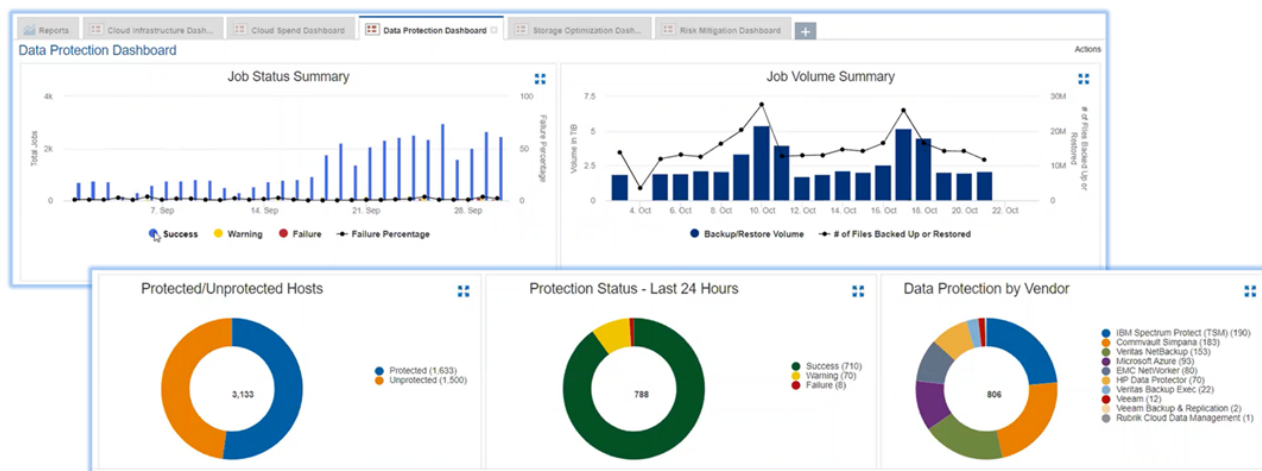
Reports | Cloud Infrastructure Dash... | Cloud Spend Dashboard | Data Protection Dashboard | Storage Optimization Dash... | Risk Mitigation Dashboard | +

Data Protection Dashboard

Actions

Job Status Summary

Total Jobs

Failure Percentage

4k
2k
0

100
50
0

7. Sep
14. Sep
21. Sep
28. Sep

Success
Warning
Failure
Failure Percentage

Job Volume Summary

Volume in TiB

# of Files Backed Up or Restored

7.5
5
2.5
0

30M
20M
10M
0

4. Oct
6. Oct
8. Oct
10. Oct
12. Oct
14. Oct
16. Oct
18. Oct
20. Oct
22. Oct

Backup/Restore Volume
# of Files Backed Up or Restored

Protected/Unprotected Hosts

3,133

Protected (1,633)
Unprotected (1,500)

Protection Status - Last 24 Hours

788

Success (710)
Warning (70)
Failure (8)

Data Protection by Vendor

806

IBM Spectrum Protect (TSM) (190)
Commvault Simpana (183)
Veritas NetBackup (153)
Microsoft Azure (93)
EMC NetWorker (80)
HP Data Protector (70)
Veritas Backup Exec (22)
Veeam (12)
Veeam Backup & Replication (2)
Rubrik Cloud Data Management (1)